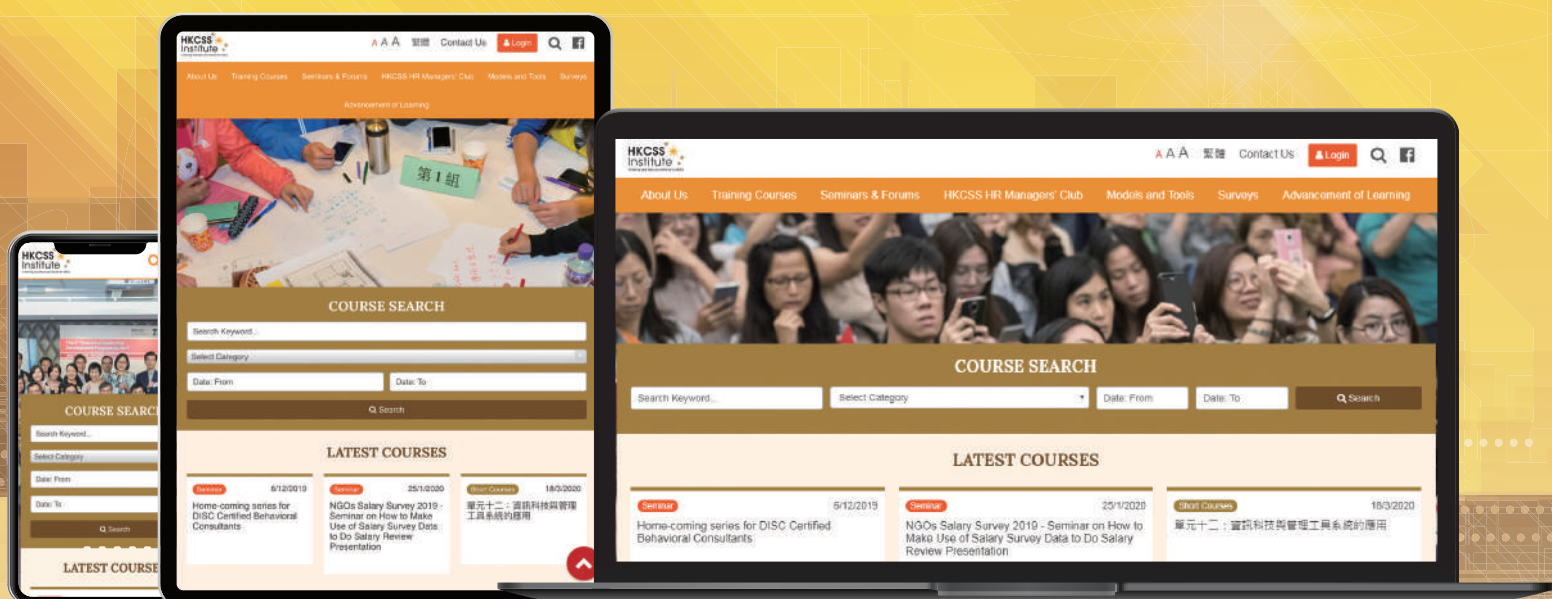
HKCSS Institute

A A A 繁體 Contact Us Login

About Us Training Courses Seminars & Forums HKCSS HR Managers' Club Models and Tools Surveys Advancement of Learning

COURSE SEARCH

Search Keyword...

Select Category

Date: From

Date: To

Search

LATEST COURSES

Seminar 6/12/2019
Home-coming series for DISC Certified Behavioral Consultants

Seminar 25/1/2020
NGOs Salary Survey 2019 - Seminar on How to Make Use of Salary Survey Data to Do Salary Review Presentation

Short Courses 18/3/2020
單元十二：資訊科技與管理工具系統的應用

第1組

HKCSS Institute

COURSE SEARCH

Search Keyword...

Select Category

Date: From

Date: To

Search

LATEST COURSES

HKCSS Institute

A A A 繁體 Contact Us Login

About Us Training Courses Seminars & Forums HKCSS HR Managers' Club Models and Tools Surveys

Advancement of Learning

COURSE SEARCH

Search Keyword...

Select Category

Date: From

Date: To

Search

LATEST COURSES

Seminar 6/12/2019
Home-coming series for DISC Certified Behavioral Consultants

Seminar 25/1/2020
NGOs Salary Survey 2019 - Seminar on How to Make Use of Salary Survey Data to Do Salary Review Presentation

Short Courses 18/3/2020
單元十二：資訊科技與管理工具系統的應用